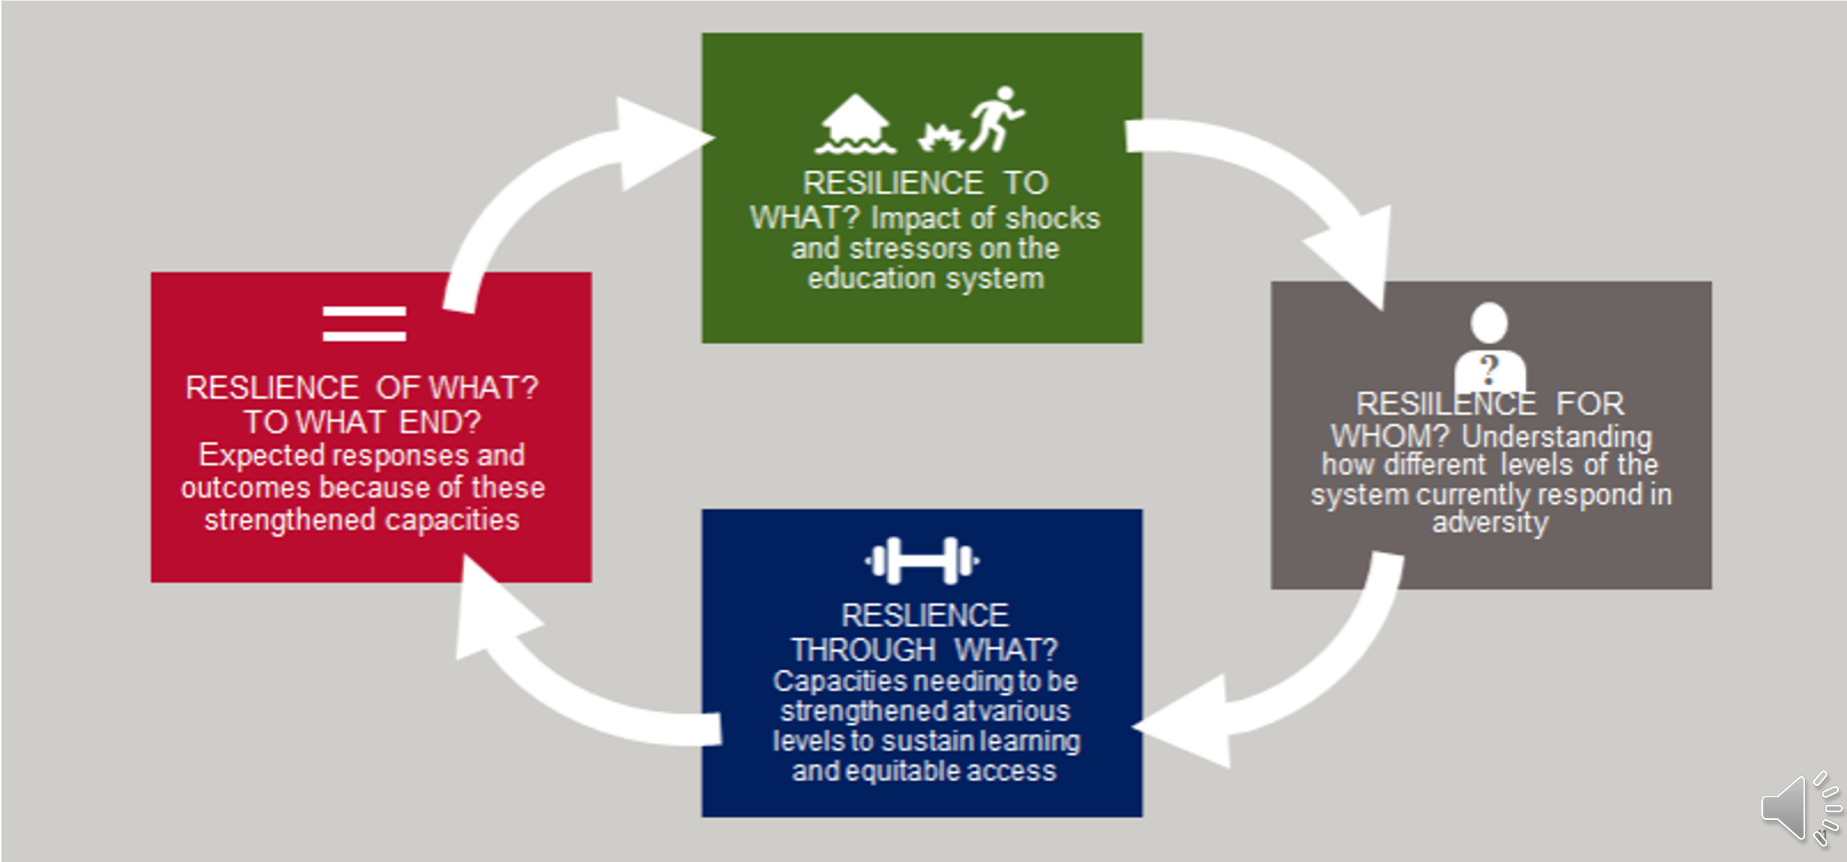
RESILIENCE TO WHAT? Impact of shocks and stressors on the education system

?

RESIILENCE FOR WHOM? Understanding how different levels of the system currently respond in adversity

RESLIENCE THROUGH WHAT? Capacities needing to be strengthened at various levels to sustain learning and equitable access

RESLIENCE OF WHAT? TO WHAT END? Expected responses and outcomes because of these strengthened capacities